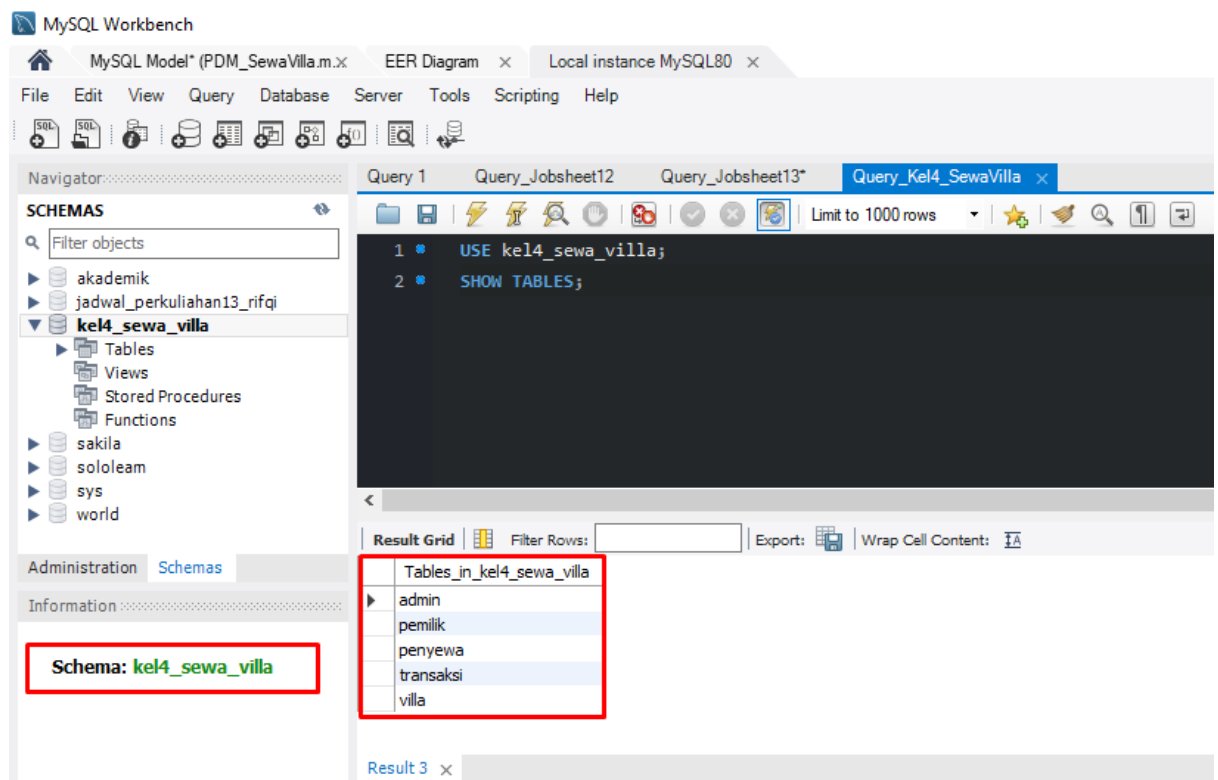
MySQL Workbench

MySQL Model* (PDM_SewaVilla.m.× EER Diagram × Local instance MySQL80 ×

File Edit View Query Database Server Tools Scripting Help

Navigator

SCHEMAS

Filter objects

akademik
jadwal_perkuliahan13_rifqi
kel4_sewa_villa
Tables
Views
Stored Procedures
Functions
sakila
sololeam
sys
world

Administration Schemas

Information

Schema: kel4_sewa_villa

Query 1 Query_Jobsheet12 Query_Jobsheet13* Query_Kel4_SewaVilla ×

Limit to 1000 rows

1 USE kel4_sewa_villa;
2 SHOW TABLES;

Result Grid Filter Rows: Export: Wrap Cell Content:

| Tables_in_kel4_sewa_villa |
|---|
| admin |
| pemilik |
| penyewa |
| transaksi |
| villa |

Result 3 ×